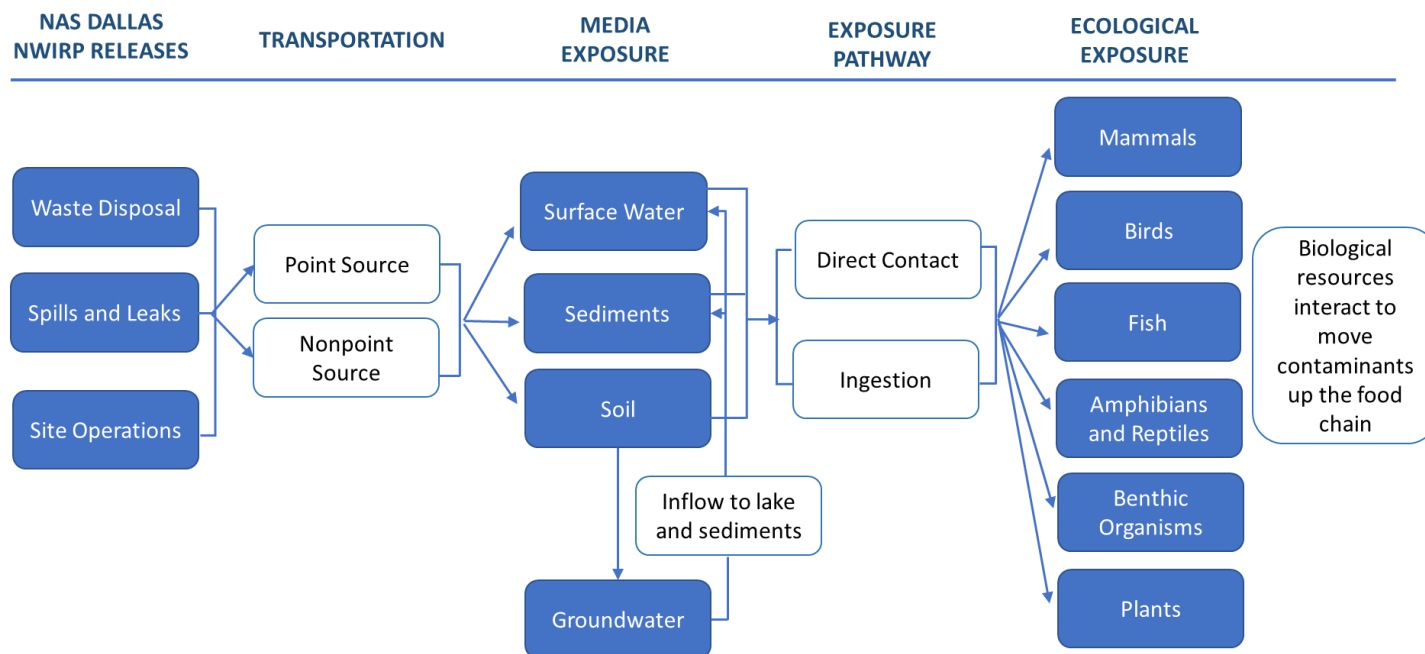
NAS DALLAS NWIRP RELEASES

TRANSPORTATION

MEDIA EXPOSURE

EXPOSURE PATHWAY

ECOLOGICAL EXPOSURE

Waste Disposal

Spills and Leaks

Site Operations

Point Source

Nonpoint Source

Surface Water

Sediments

Soil

Groundwater

Inflow to lake and sediments

Direct Contact

Ingestion

Mammals

Birds

Fish

Amphibians and Reptiles

Benthic Organisms

Plants

Biological resources interact to move contaminants up the food chain